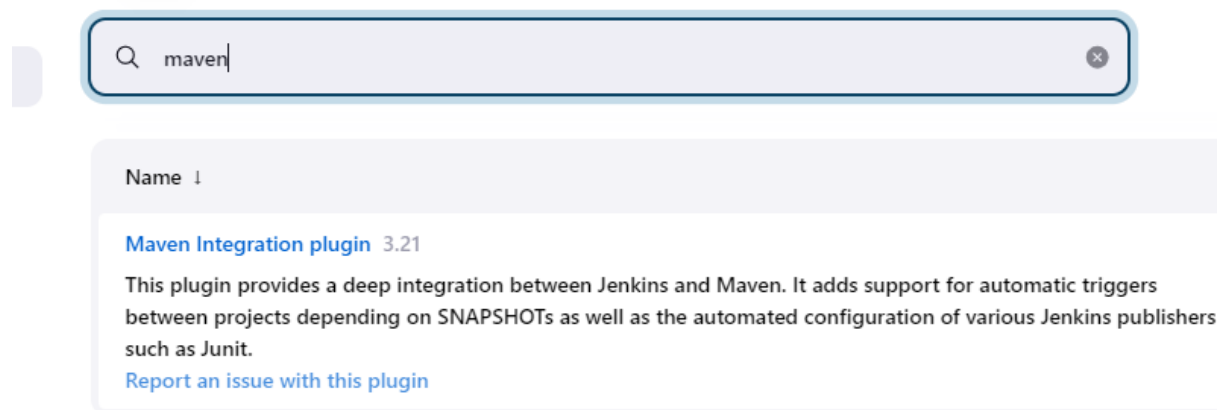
maven

Name ↓

Maven Integration plugin 3.21

This plugin provides a deep integration between Jenkins and Maven. It adds support for automatic triggers between projects depending on SNAPSHOTs as well as the automated configuration of various Jenkins publishers such as Junit.

Report an issue with this plugin